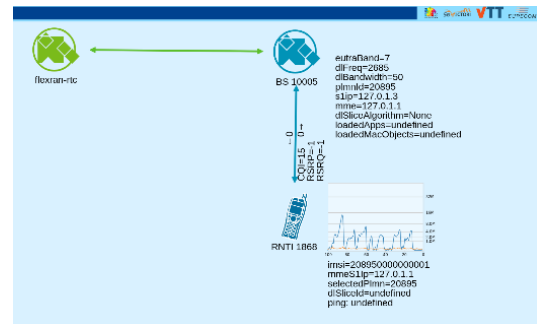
VTT

flexran-rtc

BS 10005

eutraBand=7
dlFreq=2685
dlBandwidth=50
plmnId=20895
s1ip=127.0.1.3
mme=127.0.1.1
dlSliceAlgorithm=None
loadedApps=undefined
loadedMacObjects=undefined

0 ↓
0 ↑
CQI=15
RSRP=-1
RSRQ=-1

RNTI 1868

imsi=208950000000001
mmeS1Ip=127.0.1.1
selectedPlmn=20895
dlSliceId=undefined
ping: undefined